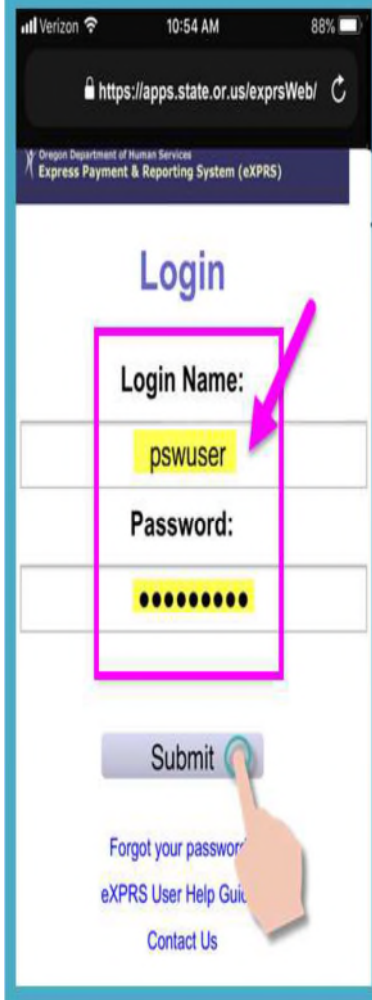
Verizon 10:54 AM 88%

https://apps.state.or.us/exprsWeb/

Oregon Department of Human Services
Express Payment & Reporting System (eXPRS)

Login

Login Name:

pswuser

Password:

•••••••••

Submit

Forgot your passwor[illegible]

eXPRS User Help Gui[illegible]

Contact Us